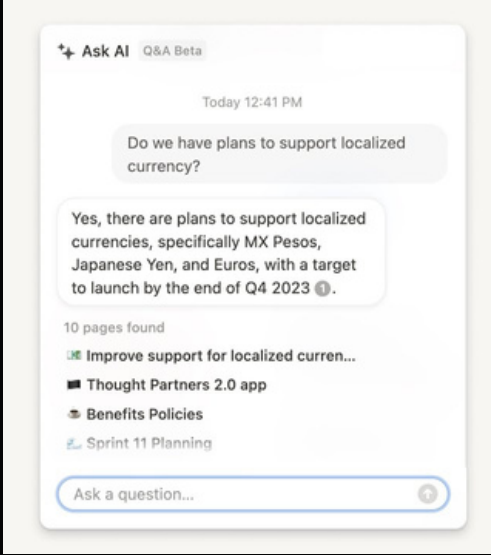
Ask AI Q&A Beta

Today 12:41 PM

Do we have plans to support localized currency?

Yes, there are plans to support localized currencies, specifically MX Pesos, Japanese Yen, and Euros, with a target to launch by the end of Q4 2023 1.

10 pages found

Improve support for localized curren...

Thought Partners 2.0 app

Benefits Policies

Sprint 11 Planning

Ask a question...